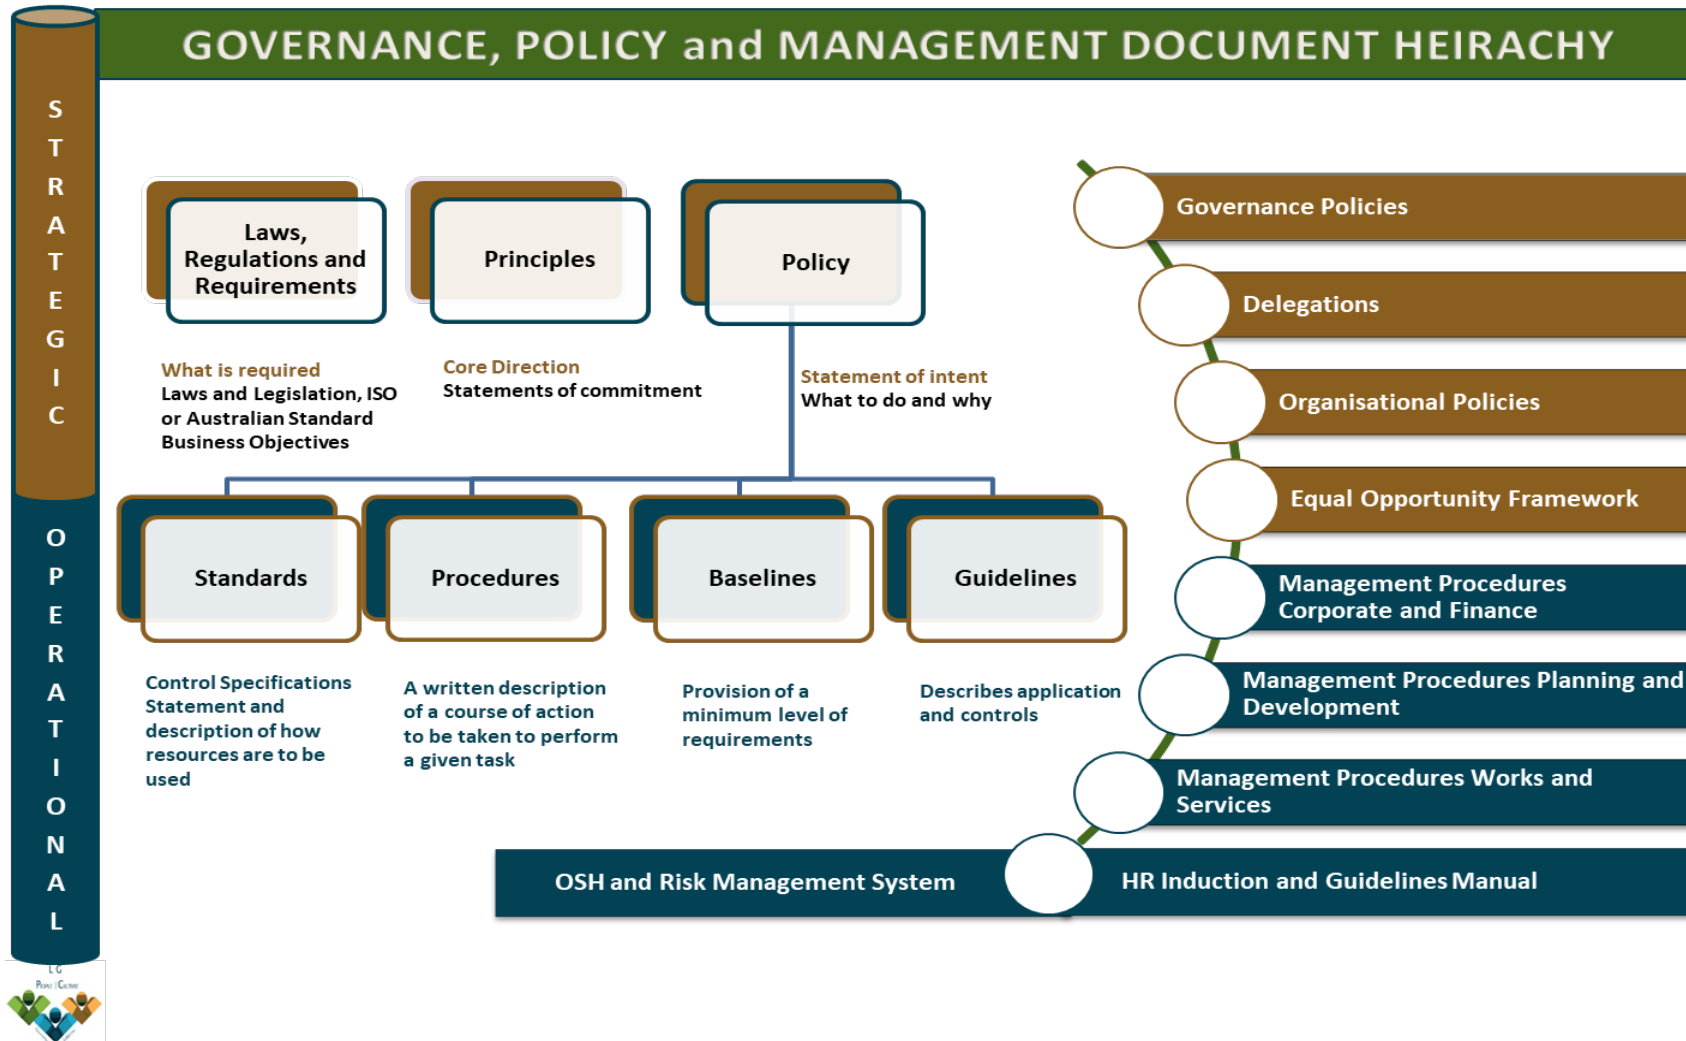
GOVERNANCE, POLICY and MANAGEMENT DOCUMENT HEIRACHY

STRATEGIC

OPERATIONAL

Laws, Regulations and Requirements

Principles

Policy

What is required
Laws and Legislation, ISO or Australian Standard Business Objectives

Core Direction
Statements of commitment

Statement of intent
What to do and why

Standards

Procedures

Baselines

Guidelines

Control Specifications Statement and description of how resources are to be used

A written description of a course of action to be taken to perform a given task

Provision of a minimum level of requirements

Describes application and controls

Governance Policies

Delegations

Organisational Policies

Equal Opportunity Framework

Management Procedures Corporate and Finance

Management Procedures Planning and Development

Management Procedures Works and Services

OSH and Risk Management System

HR Induction and Guidelines Manual

LG
People | Culture